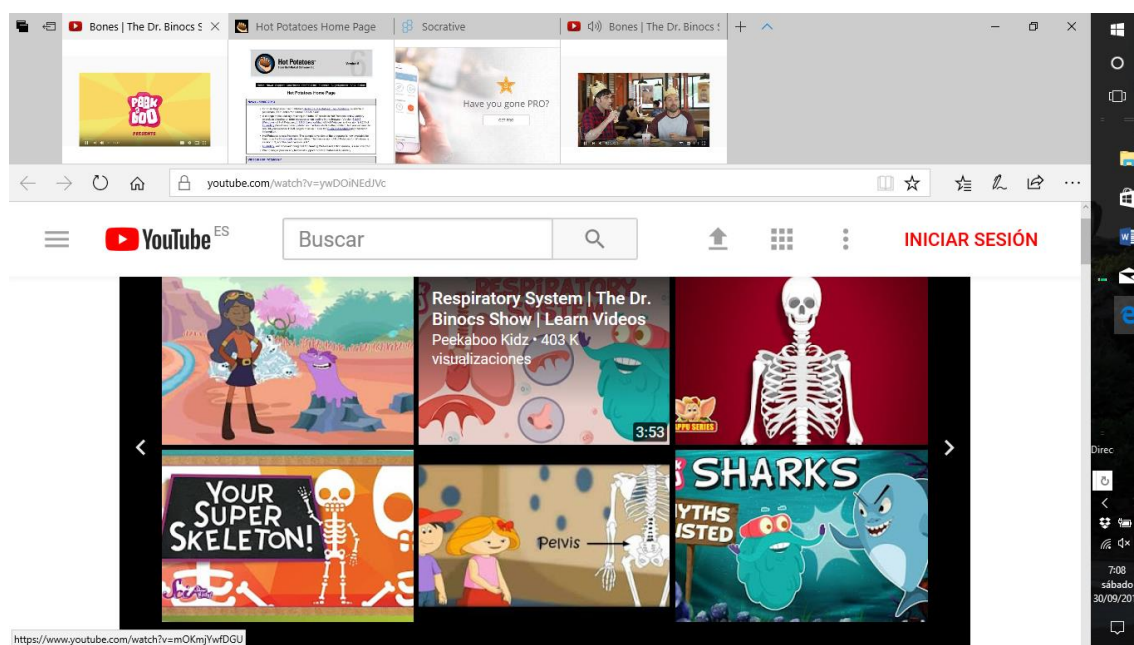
Bones | The Dr. Binocs S ×
Hot Potatoes Home Page
Socrative
Bones | The Dr. Binocs S
PEEK A BOO PRESENTS
Hot Potatoes
Hot Potatoes Home Page
Have you gone PRO?
youtube.com/watch?v=ywDOiNEdJVc
YouTube ES
Buscar
INICIAR SESIÓN
RESPIRATORY
Respiratory System | The Dr. Binocs Show | Learn Videos
Peekaboo Kidz • 403 K visualizaciones
3:53
YOUR SUPER SKELETON!
Pelvis
SHARKS
MYTHS BUSTED
https://www.youtube.com/watch?v=mOKmjYwfDGU
Direc
7:08
sábado
30/09/201